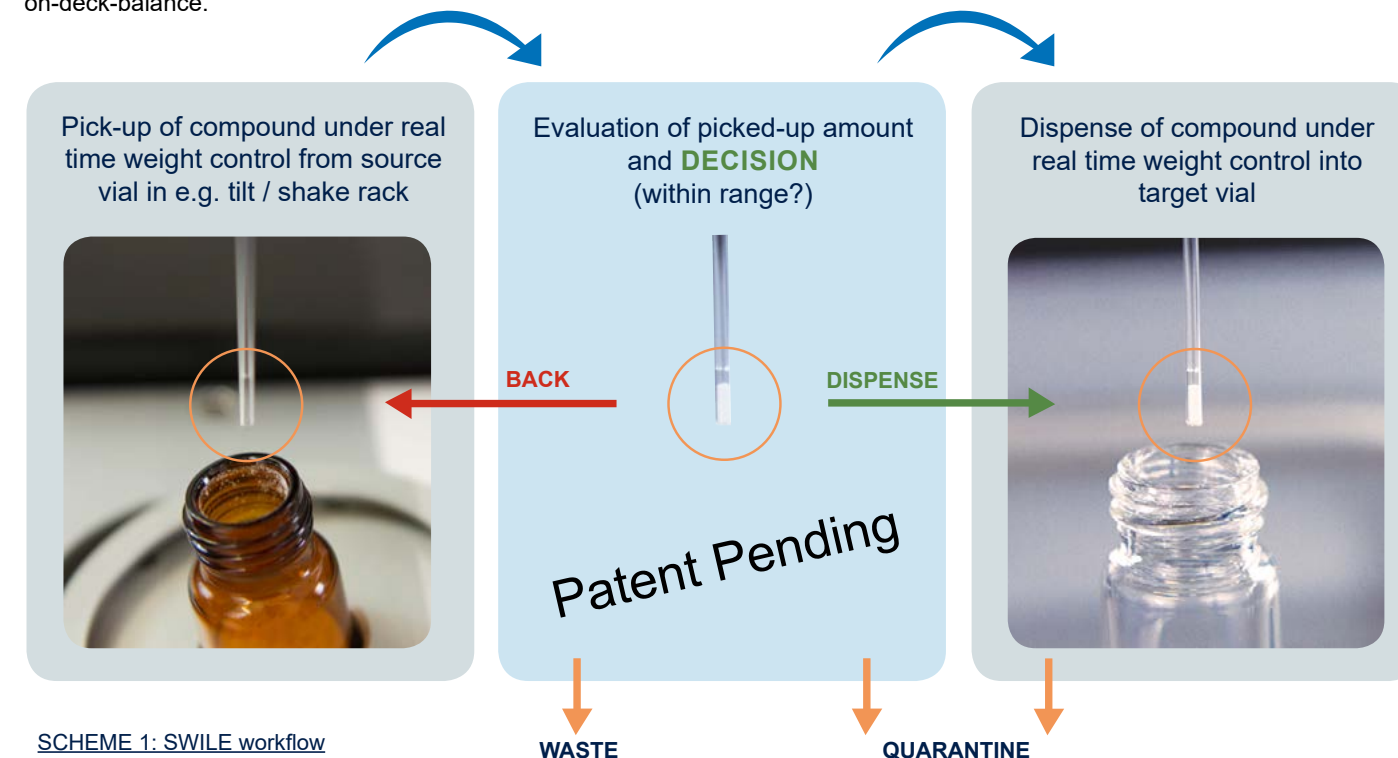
on-deck-balance.

Pick-up of compound under real time weight control from source vial in e.g. tilt / shake rack

Evaluation of picked-up amount and DECISION (within range?)

Dispense of compound under real time weight control into target vial

BACK

DISPENSE

Patent Pending

SCHEME 1: SWILE workflow

WASTE

QUARANTINE